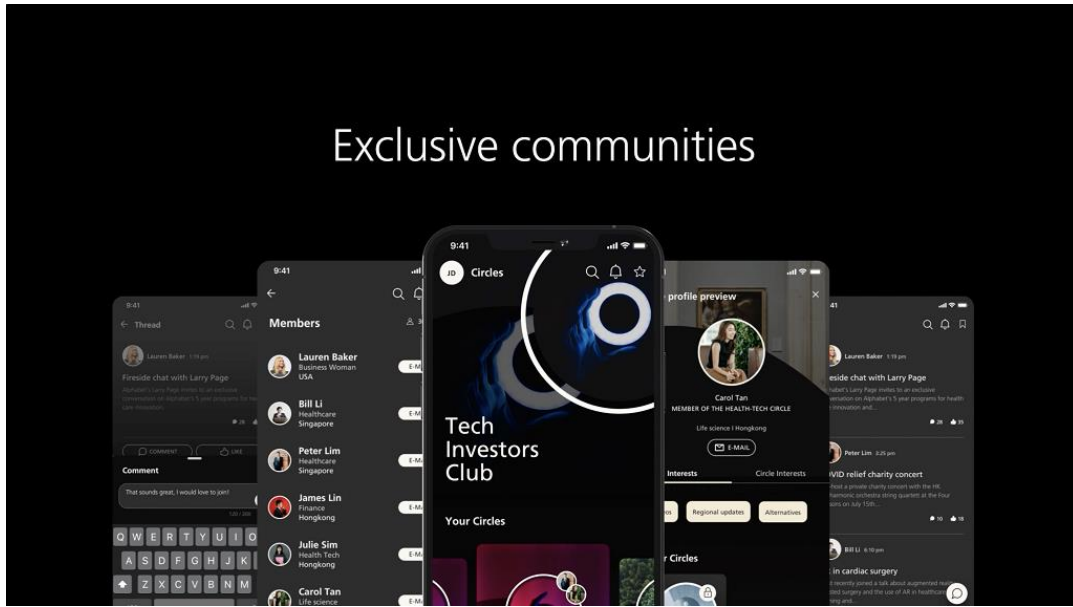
Exclusive communities

9:41
Thread
Lauren Baker 1:18 pm
Fireside chat with Larry Page
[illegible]
COMMENT
LIKE
Comment
That sounds great, I would love to join!
Q W E R T Y U I O
A S D F G H J K
Z X C V B N M

9:41
Members
Lauren Baker
Business Woman
USA
Bill Li
Healthcare
Singapore
Peter Lim
Healthcare
Singapore
James Lin
Finance
Hongkong
Julie Sim
Health Tech
Hongkong
Carol Tan
Life science

9:41
JD
Circles
Tech Investors Club
Your Circles

profile preview
Carol Tan
MEMBER OF THE HEALTH-TECH CIRCLE
Life science I Hongkong
E-MAIL
Interests
Circle Interests
Regional updates
Alternatives
Circles

9:41
Lauren Baker 1:18 pm
Fireside chat with Larry Page
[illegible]
Peter Lim 3:25 pm
COVID relief charity concert
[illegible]
Bill Li 6:10 pm
in cardiac surgery
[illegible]